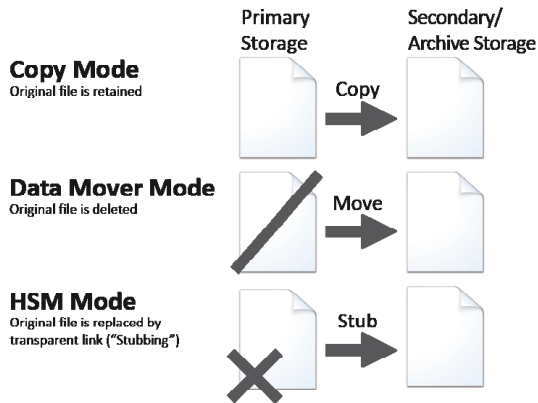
Primary Storage

Secondary/ Archive Storage

**Copy Mode**
Original file is retained

Copy

**Data Mover Mode**
Original file is deleted

Move

**HSM Mode**
Original file is replaced by transparent link ("Stubbing")

Stub